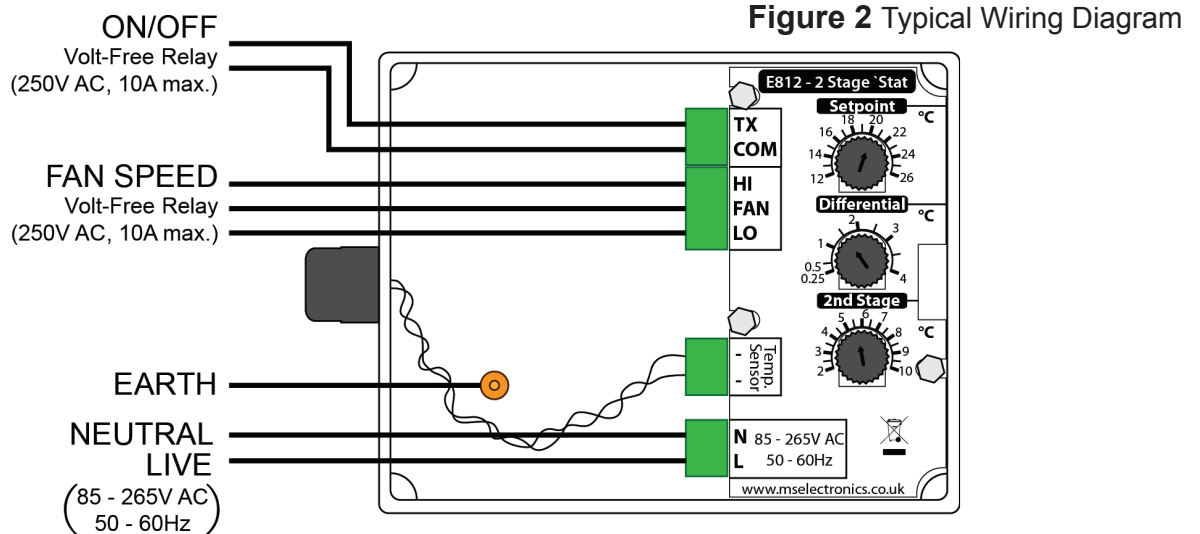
**Figure 2** Typical Wiring Diagram

ON/OFF
Volt-Free Relay
(250V AC, 10A max.)

FAN SPEED
Volt-Free Relay
(250V AC, 10A max.)

EARTH

NEUTRAL
LIVE
(85 - 265V AC
50 - 60Hz)

E812 - 2 Stage `Stat

TX
COM

HI
FAN
LO

Setpoint
°C
12 14 16 18 20 22 24 26

Differential
°C
0.25 0.5 1 2 3 4

2nd Stage
°C
2 3 4 5 6 7 8 9 10

Temp. Sensor
-
-

N 85 - 265V AC
L 50 - 60Hz

www.mselectronics.co.uk